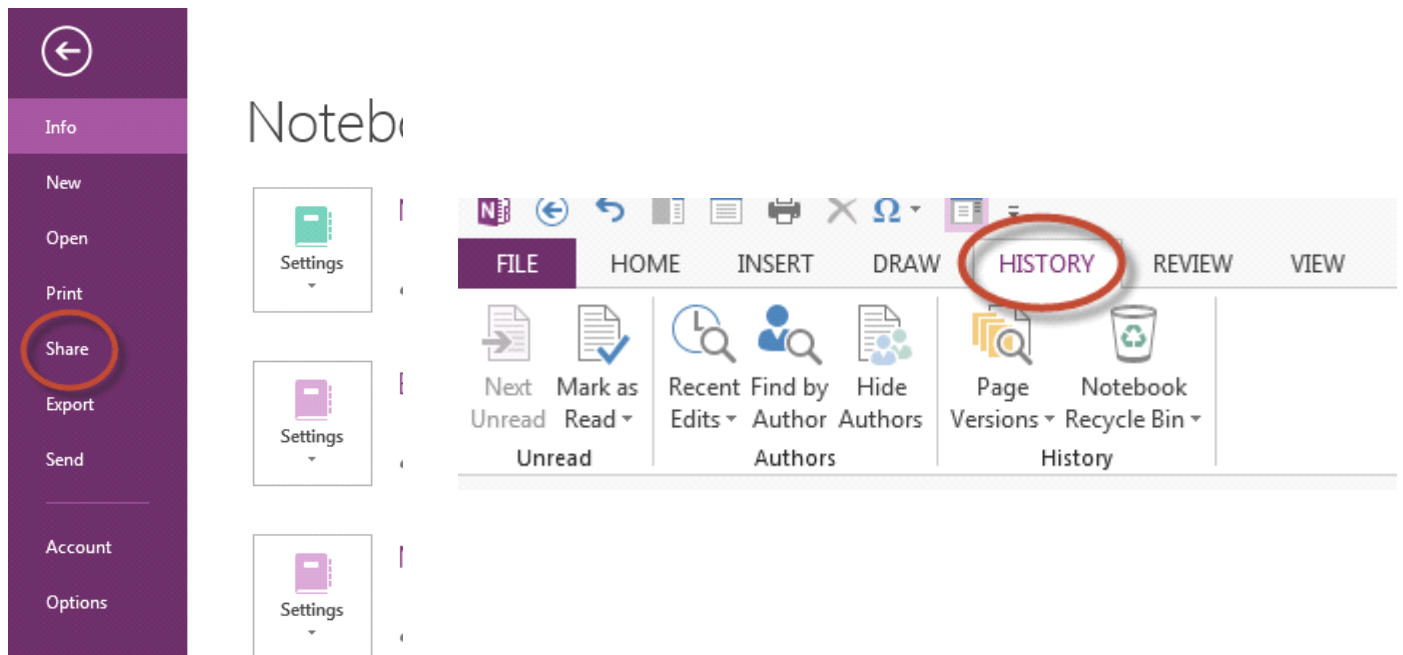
Info
New
Open
Print
Share
Export
Send
Account
Options

Noteb

Settings

Settings

Settings

FILE HOME INSERT DRAW HISTORY REVIEW VIEW

Next Unread
Mark as Read
Unread

Recent Edits
Find by Author
Hide Authors
Authors

Page Versions
Notebook Recycle Bin
History